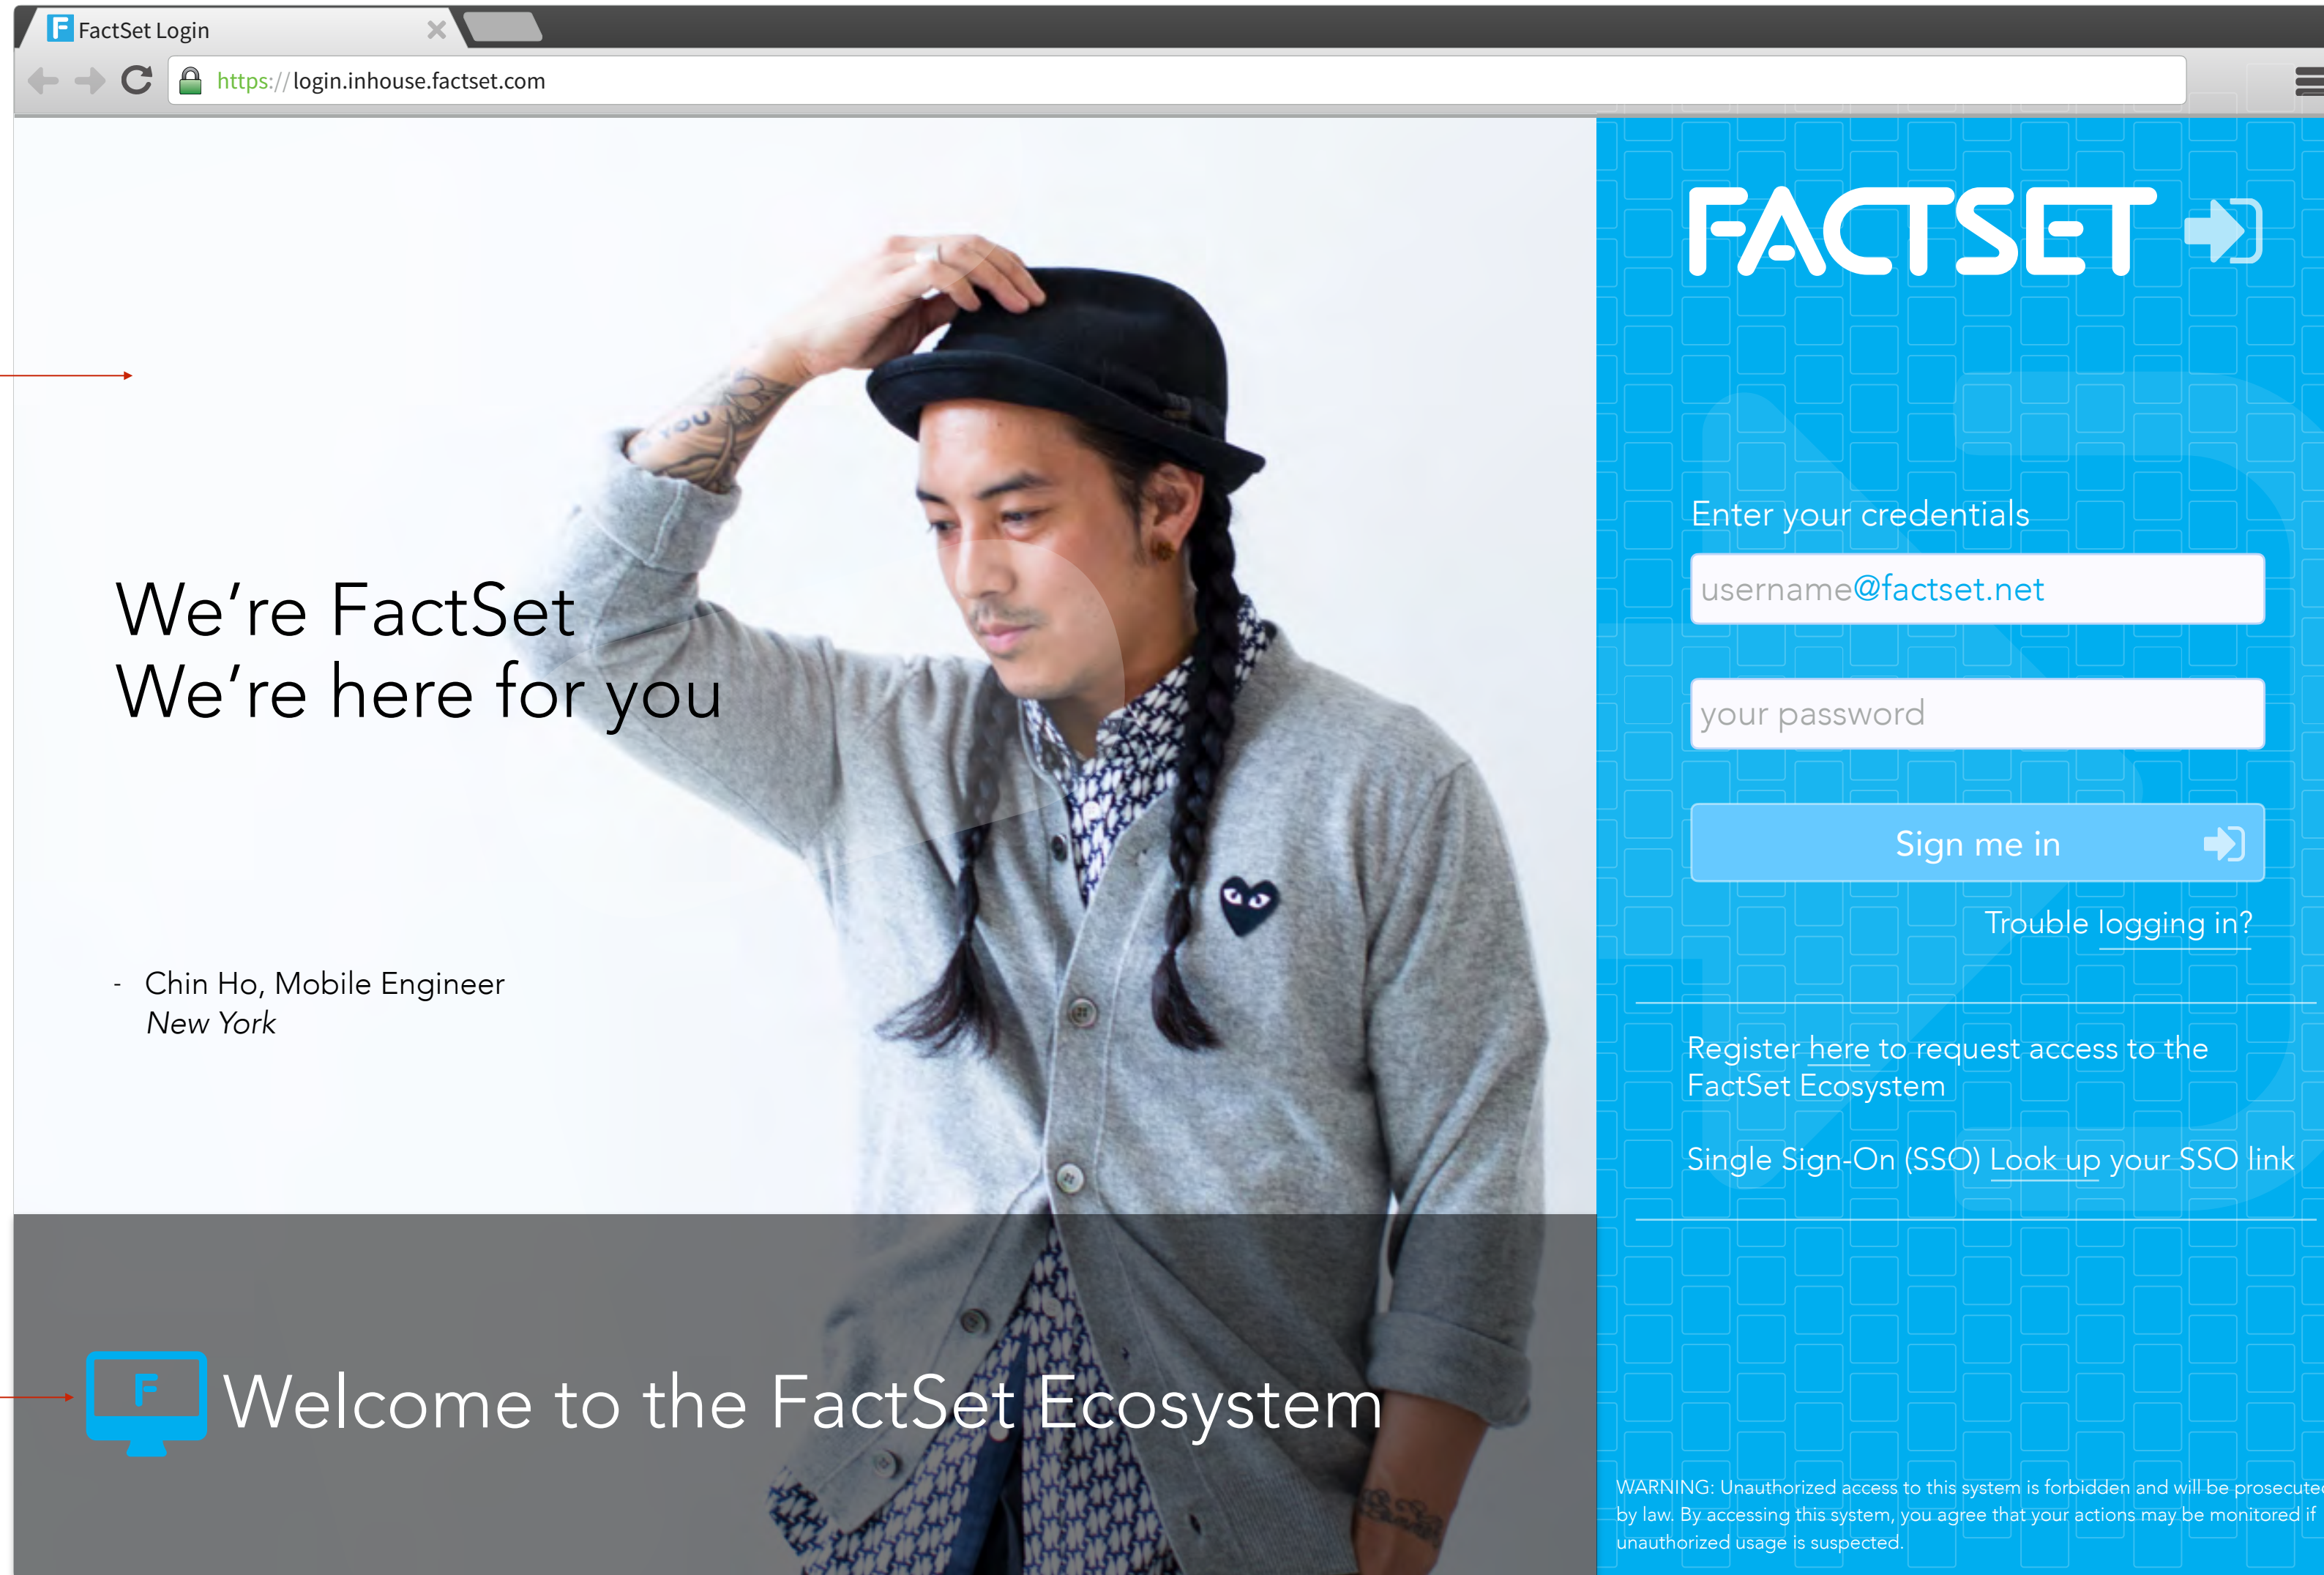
FactSet Login

https://login.inhouse.factset.com

We’re FactSet
We’re here for you

- Chin Ho, Mobile Engineer
New York

Welcome to the FactSet Ecosystem

FACTSET

Enter your credentials

username@factset.net

your password

Sign me in

Trouble logging in?

Register here to request access to the FactSet Ecosystem

Single Sign-On (SSO) Look up your SSO link

WARNING: Unauthorized access to this system is forbidden and will be prosecute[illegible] by law. By accessing this system, you agree that your actions may be monitored if unauthorized usage is suspected.